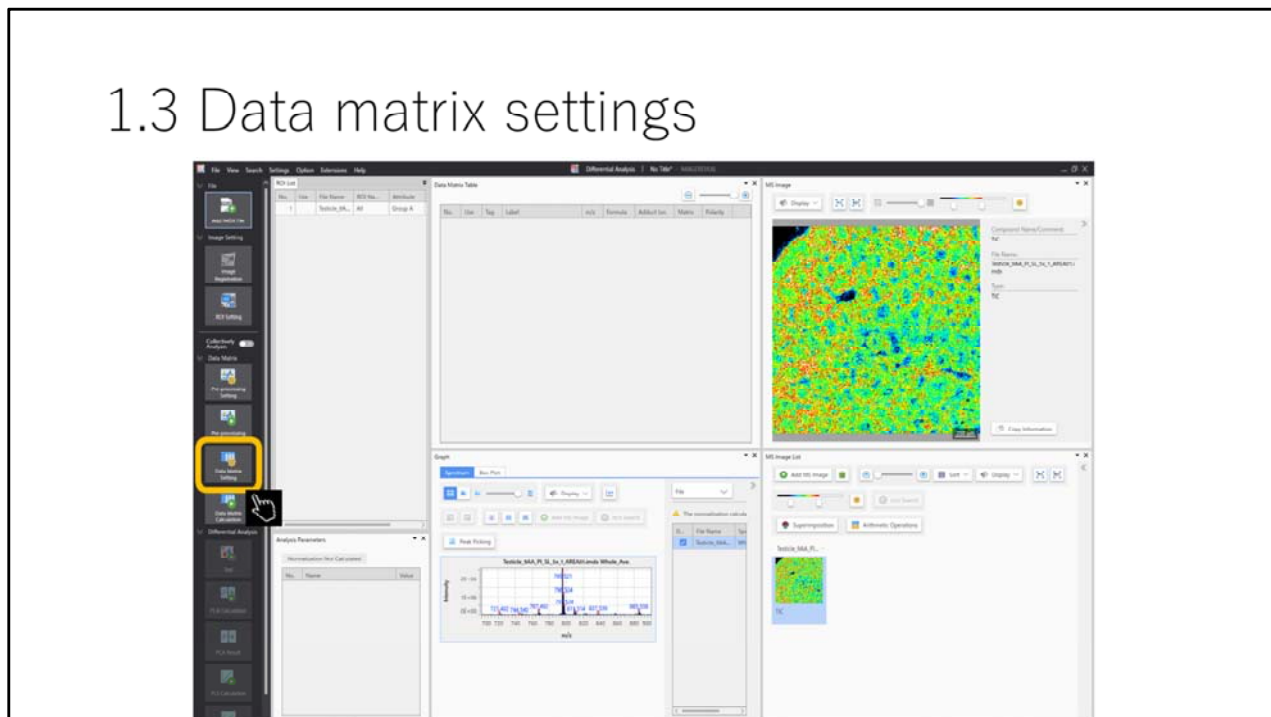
1.3 Data matrix settings

File View Search Settings Option Extensions Help

Differential Analysis | No Title*

File

Image Setting

Image Registration

ROI Setting

Collectively Analysis

Data Matrix

Pre-processing Setting

Pre-processing

Data Matrix Setting

Data Matrix Calculation

Differential Analysis

ROI List

| No. | Use | File Name | ROI Na... | Attribute |
|---|---|---|---|---|
| 1 | | Testicle_6A... | All | Group A |

Data Matrix Table

| No. | Use | Tag | Label | m/z | Formula | Adduct Ion | Matrix | Polarity |
|---|---|---|---|---|---|---|---|---|

MS Image

Display

Compound Name/Comment

File Name

Type

TIC

Copy Information

Analysis Parameters

| No. | Name | Value |
|---|---|---|

Graph

Spectrum

Box Plot

Display

Peak Picking

Testicle_6A_Pl_SL_5x_1_AREA01.imdx Whole_Ave

Intensity

m/z

File

The normalization calcula

| | File Name |
|---|---|
| | Testicle_6A... |

MS Image List

Add MS Image

Edit

Display

Superimposition

Arithmetic Operations

Testicle_6A_Pl...

TIC